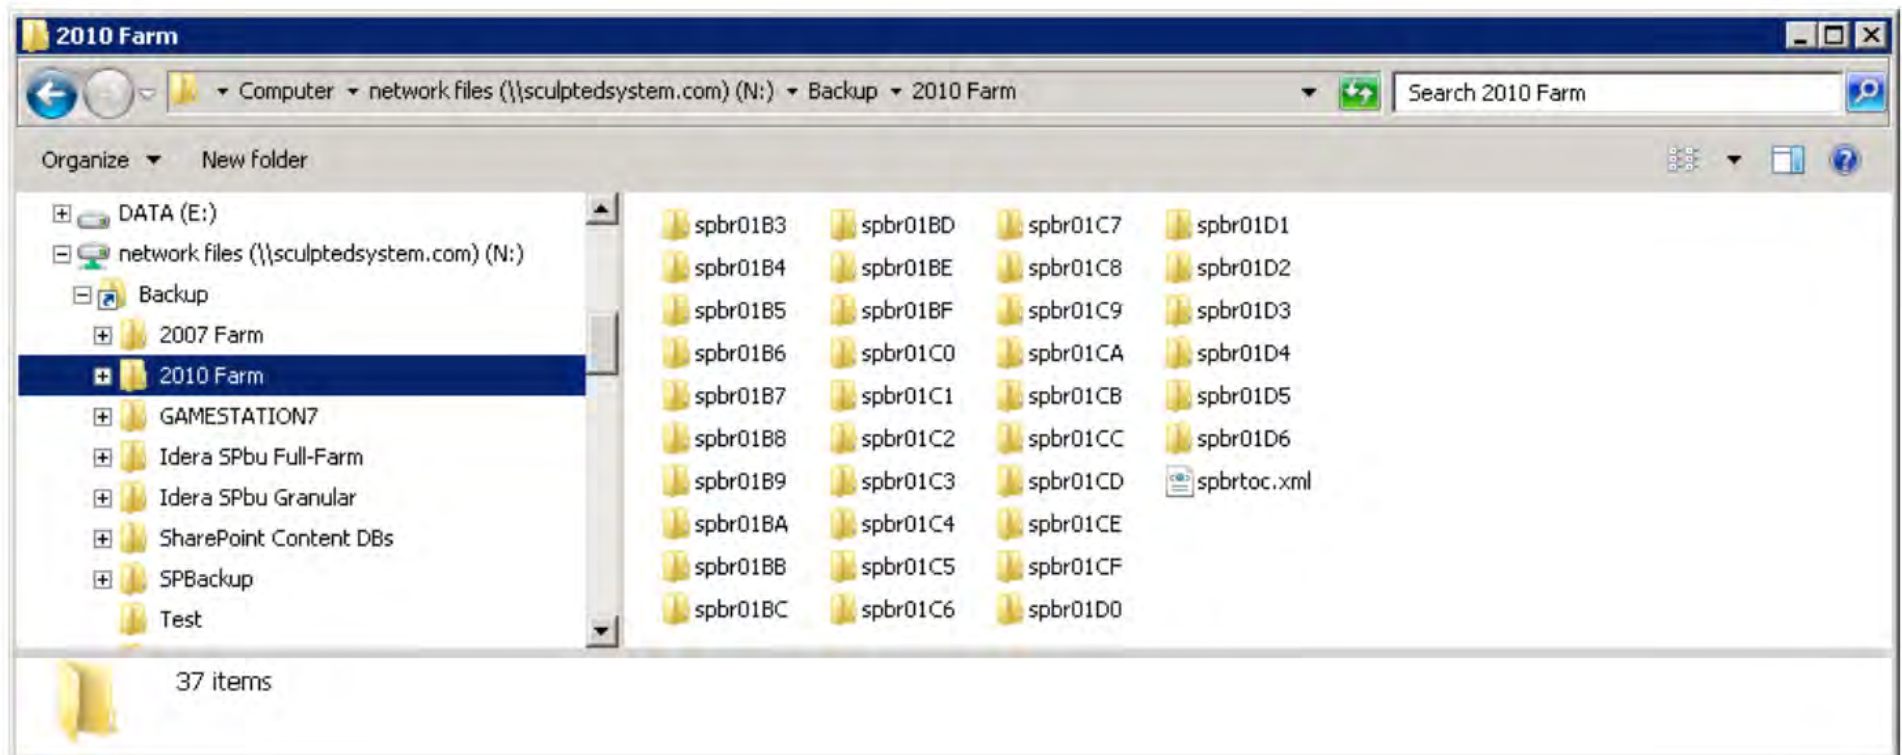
2010 Farm

Computer ▸ network files (\\sculptedsystem.com) (N:) ▸ Backup ▸ 2010 Farm

Search 2010 Farm

Organize ▾ New folder

DATA (E:)
network files (\\sculptedsystem.com) (N:)
Backup
2007 Farm
2010 Farm
GAMESTATION7
Idera SPbu Full-Farm
Idera SPbu Granular
SharePoint Content DBs
SPBackup
Test

spbr01B3
spbr01B4
spbr01B5
spbr01B6
spbr01B7
spbr01B8
spbr01B9
spbr01BA
spbr01BB
spbr01BC

spbr01BD
spbr01BE
spbr01BF
spbr01C0
spbr01C1
spbr01C2
spbr01C3
spbr01C4
spbr01C5
spbr01C6

spbr01C7
spbr01C8
spbr01C9
spbr01CA
spbr01CB
spbr01CC
spbr01CD
spbr01CE
spbr01CF
spbr01D0

spbr01D1
spbr01D2
spbr01D3
spbr01D4
spbr01D5
spbr01D6
spbrtoc.xml

37 items